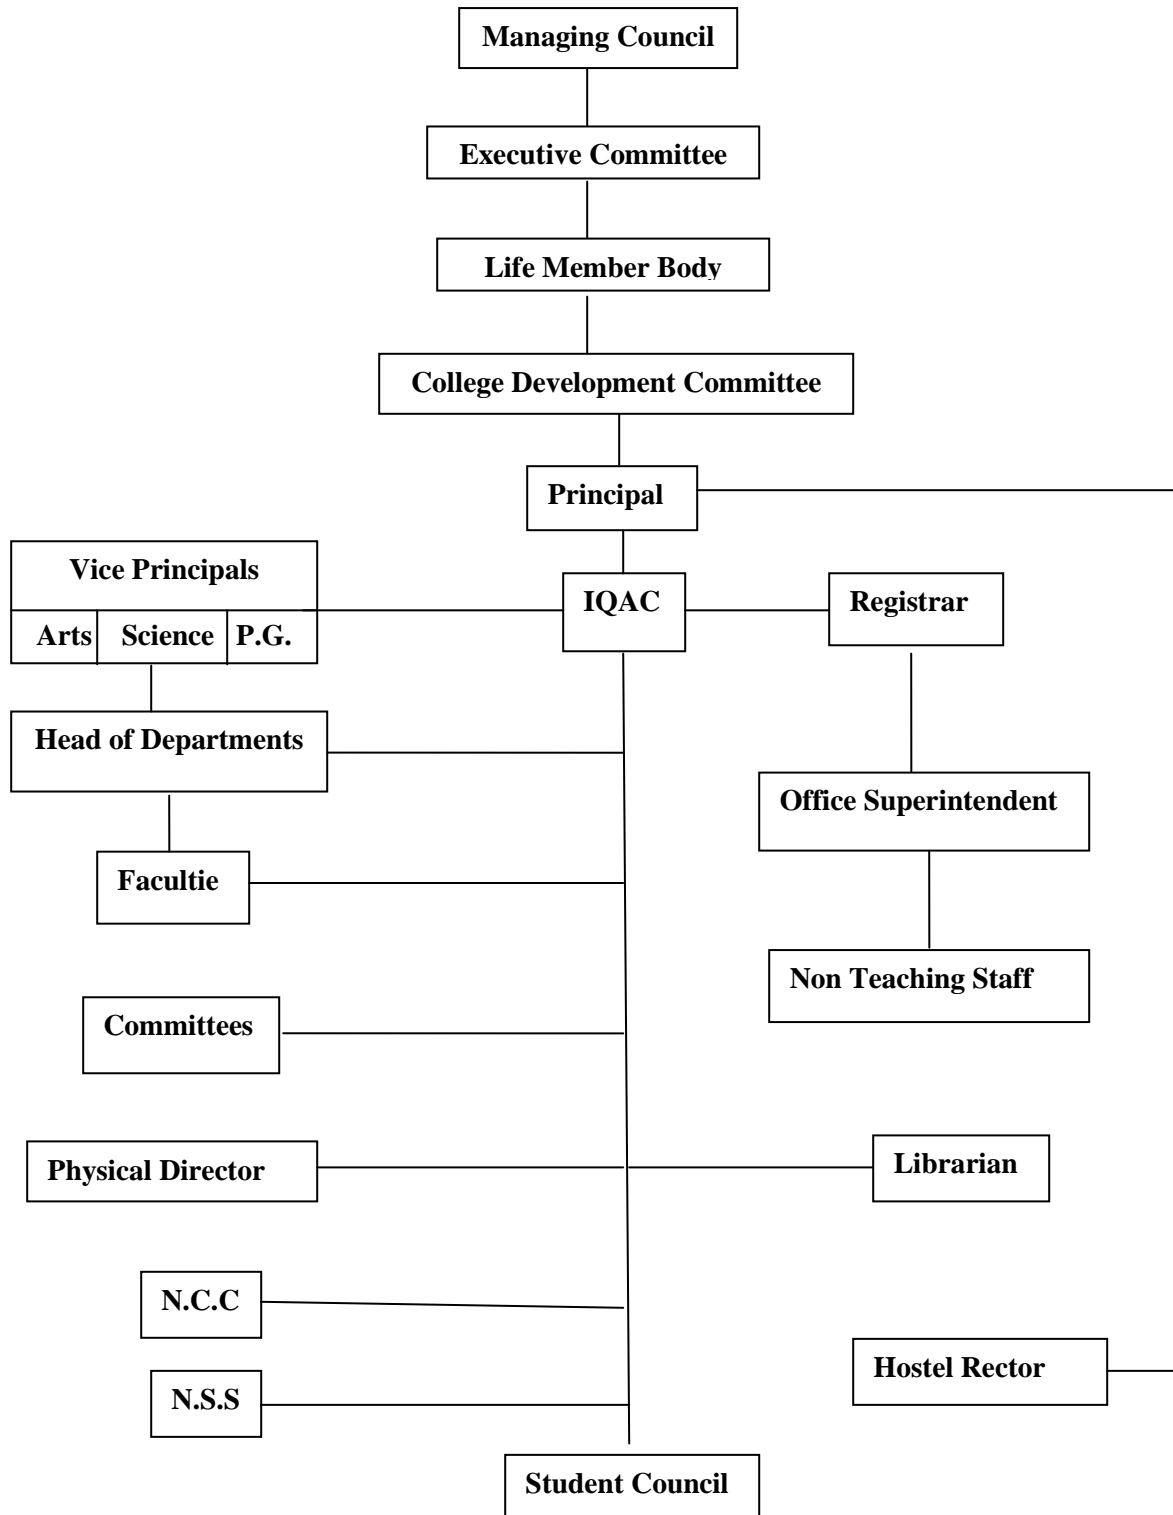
Managing Council

Executive Committee

Life Member Body

College Development Committee

Principal

Vice Principals

Arts

Science

P.G.

IQAC

Registrar

Head of Departments

Office Superintendent

Facultie

Non Teaching Staff

Committees

Physical Director

Librarian

N.C.C

Hostel Rector

N.S.S

Student Council